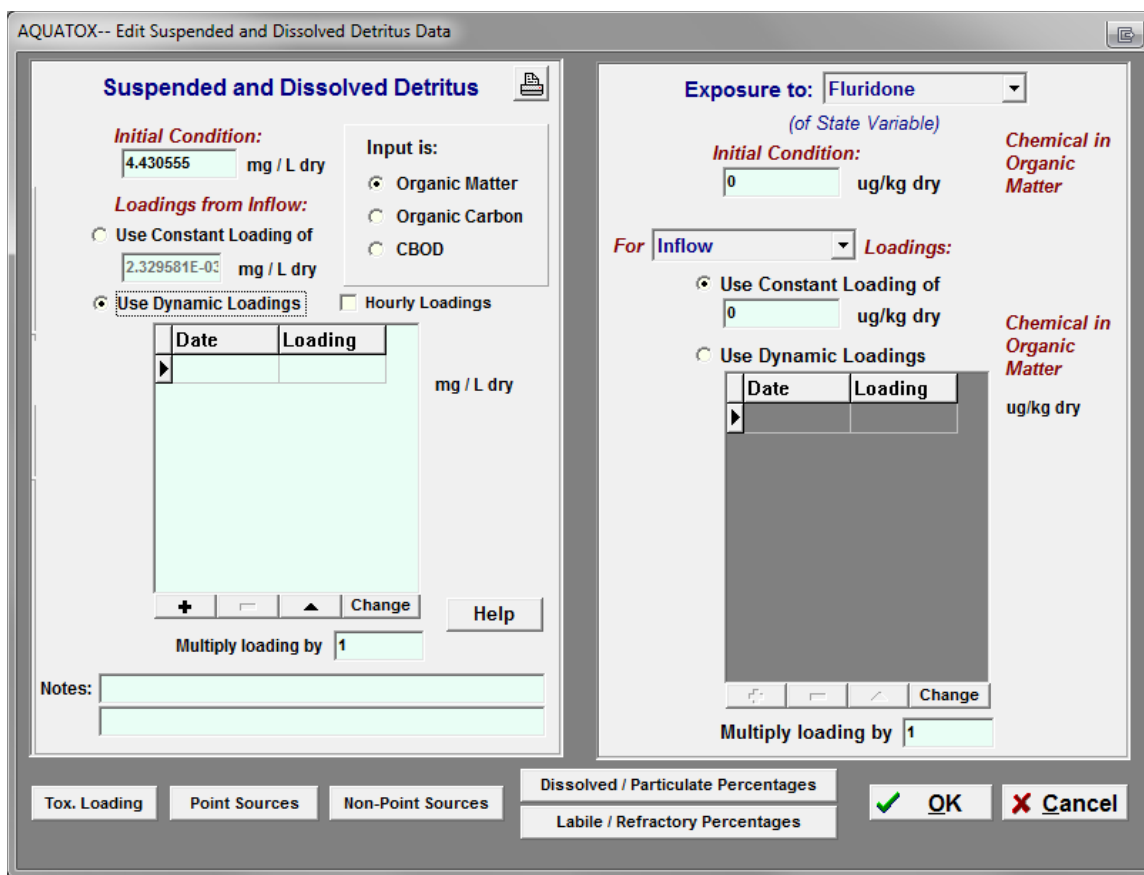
AQUATOX-- Edit Suspended and Dissolved Detritus Data

Suspended and Dissolved Detritus

Initial Condition:
4.430555 mg / L dry

Input is:
Organic Matter
Organic Carbon
CBOD

Loadings from Inflow:
Use Constant Loading of
2.329581E-03 mg / L dry
Use Dynamic Loadings
Hourly Loadings

| Date | Loading |
|---|---|
| | |

mg / L dry

Change

Help

Multiply loading by 1

Notes:

Exposure to: Fluridone
(of State Variable)
Initial Condition:
0 ug/kg dry
Chemical in Organic Matter

For Inflow Loadings:
Use Constant Loading of
0 ug/kg dry
Chemical in Organic Matter
Use Dynamic Loadings

| Date | Loading |
|---|---|
| | |

ug/kg dry

Change

Multiply loading by 1

Tox. Loading
Point Sources
Non-Point Sources
Dissolved / Particulate Percentages
Labile / Refractory Percentages
OK
Cancel